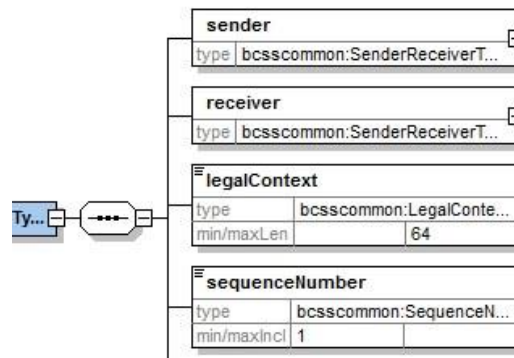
Ty...

sender
type bcsscommon:SenderReceiverT...

receiver
type bcsscommon:SenderReceiverT...

legalContext
| type | bcsscommon:LegalConte... |
|---|---|
| min/maxLen | 64 |

sequenceNumber
| type | bcsscommon:SequenceN... |
|---|---|
| min/maxIncl | 1 |